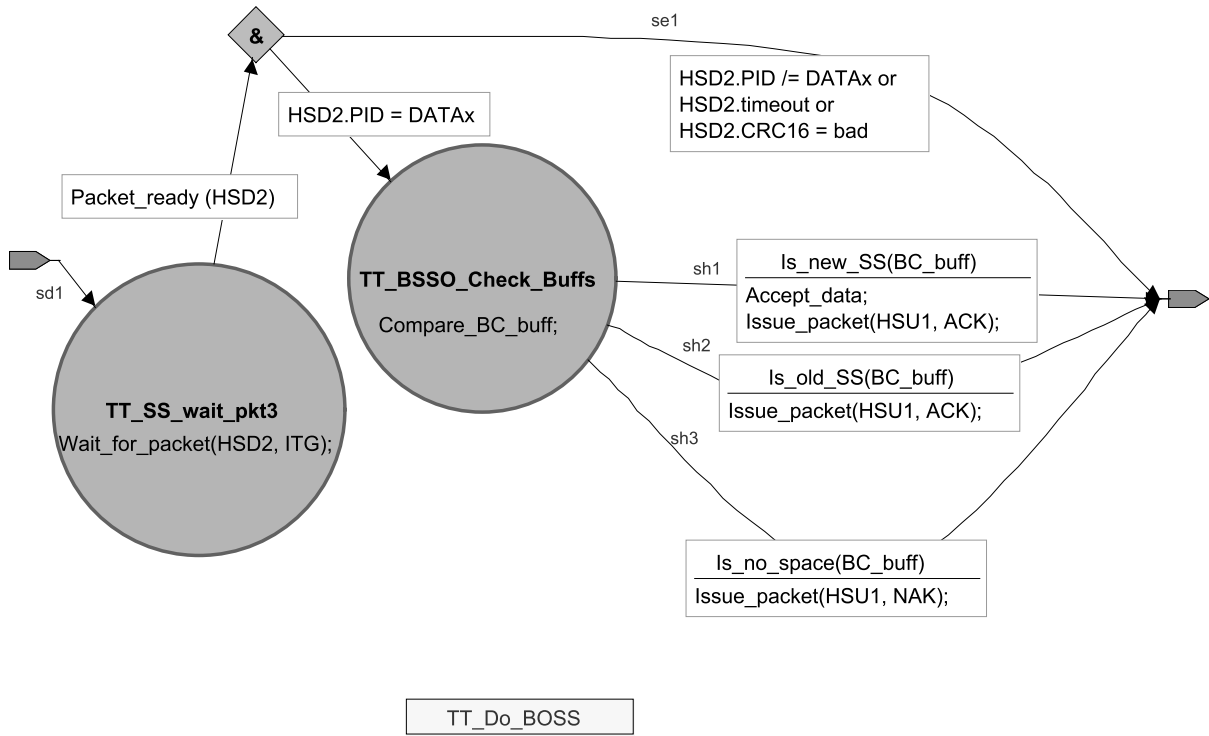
&

se1

HSD2.PID = DATAx

HSD2.PID /= DATAx or
HSD2.timeout or
HSD2.CRC16 = bad

Packet_ready (HSD2)

sd1

TT_BSSO_Check_Buffs
Compare_BC_buff;

sh1

Is_new_SS(BC_buff)
Accept_data;
Issue_packet(HSU1, ACK);

sh2

Is_old_SS(BC_buff)
Issue_packet(HSU1, ACK);

TT_SS_wait_pkt3
Wait_for_packet(HSD2, ITG);

sh3

Is_no_space(BC_buff)
Issue_packet(HSU1, NAK);

TT_Do_BOSS